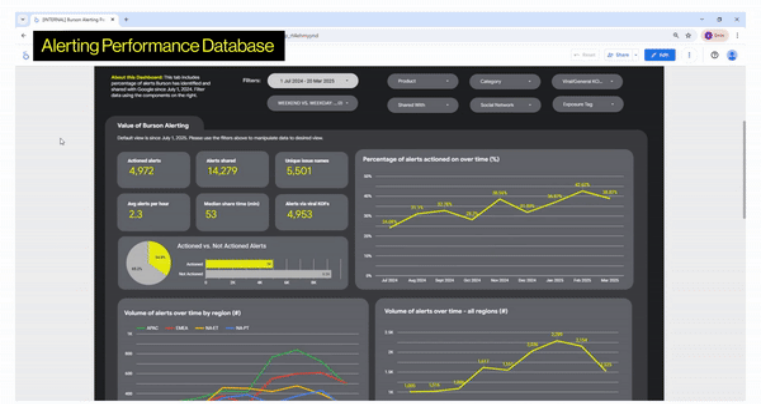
[INTERNAL] Burson Alerting Pe

Alerting Performance Database

Reset Share Edit

About this Dashboard: This tab includes percentage of alerts Burson has identified and shared with Google since July 1, 2024. Filter data using the components on the right.

Filters: 1 Jul 2024 - 20 Mar 2025

WEEKEND VS. WEEKDAY ...

Product

Category

ViralGeneral KO...

Shared With

Social Network

Exposure Tag

Value of Burson Alerting

Default view is since July 1, 2024. Please use the filters above to manipulate data to desired view.

Actioned alerts
4,972

Alerts shared
14,279

Unique issue names
5,501

Avg alerts per hour
2.3

Median share time (min)
53

Alerts via viral KOFs
4,953

Percentage of alerts actioned on over time (%)

Actioned vs. Not Actioned Alerts

Actioned
Not Actioned

Jul 2024 Aug 2024 Sep 2024 Oct 2024 Nov 2024 Dec 2024 Jan 2025 Feb 2025 Mar 2025

Volume of alerts over time by region (#)

APAC EMEA NA-ET NA-PT

Volume of alerts over time - all regions (#)